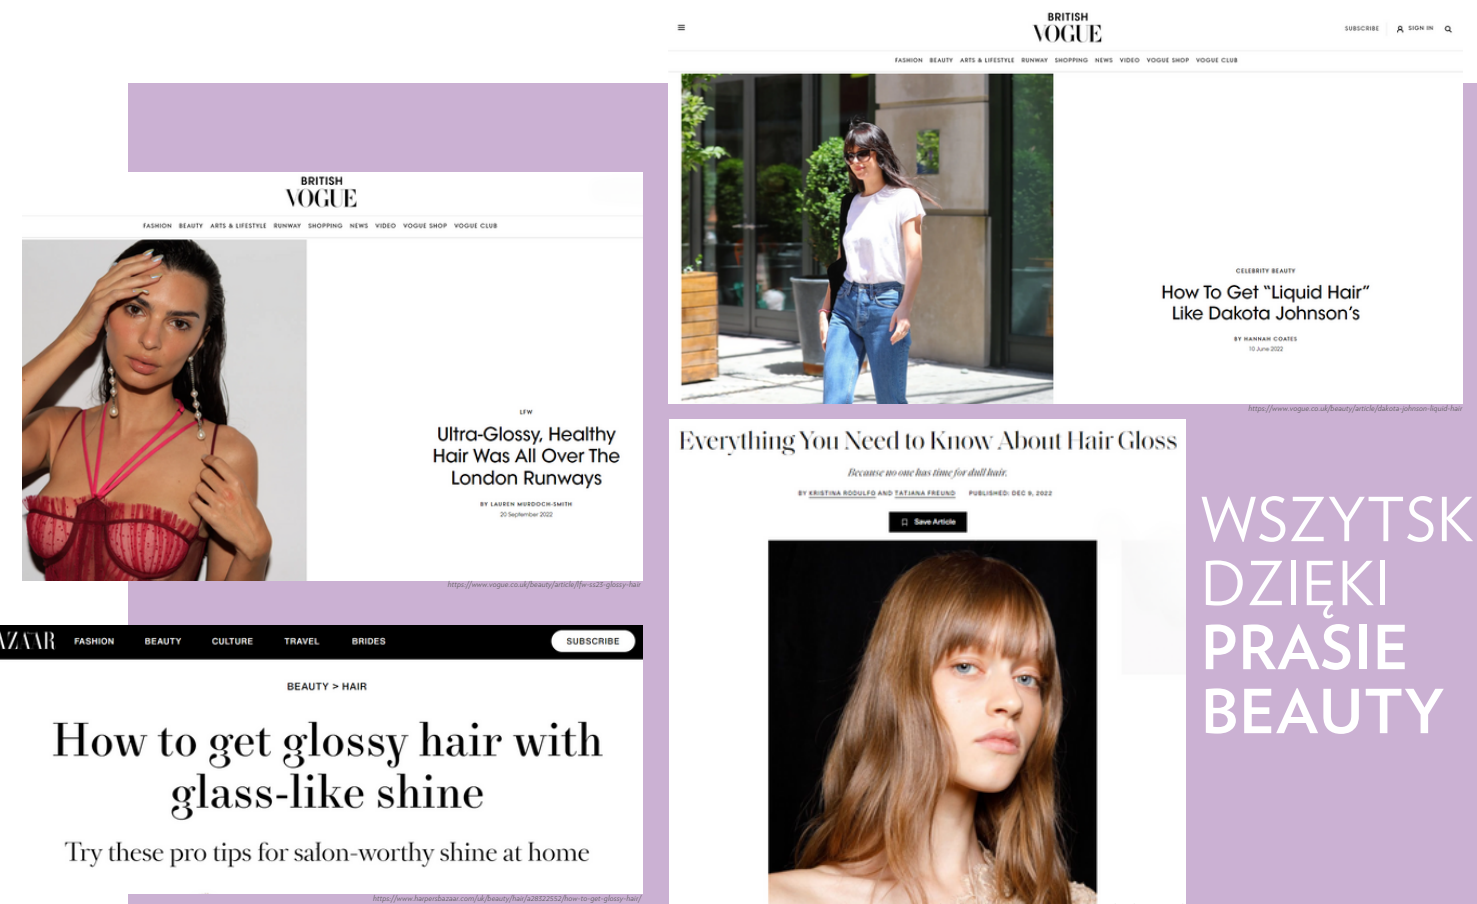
BRITISH
VOGUE

FASHION BEAUTY ARTS & LIFESTYLE RUNWAY SHOPPING NEWS VIDEO VOGUE SHOP VOGUE CLUB

LFW

Ultra-Glossy, Healthy Hair Was All Over The London Runways

BY LAUREN MURDOCH-SMITH
20 September 2022

https://www.vogue.co.uk/beauty/article/lfw-ss23-glossy-hair

BRITISH
VOGUE

SUBSCRIBE SIGN IN

FASHION BEAUTY ARTS & LIFESTYLE RUNWAY SHOPPING NEWS VIDEO VOGUE SHOP VOGUE CLUB

CELEBRITY BEAUTY

How To Get "Liquid Hair" Like Dakota Johnson's

BY HANNAH COATES
10 June 2022

https://www.vogue.co.uk/beauty/article/dakota-johnson-liquid-hair

ZAAR FASHION BEAUTY CULTURE TRAVEL BRIDES SUBSCRIBE

BEAUTY > HAIR

How to get glossy hair with glass-like shine

Try these pro tips for salon-worthy shine at home

https://www.harpersbazaar.com/uk/beauty/hair/a28522552/how-to-get-glossy-hair/

Everything You Need to Know About Hair Gloss

Because no one has time for dull hair.

BY KRISTINA RODULFO AND TATIANA FREUND PUBLISHED: DEC 9, 2022

Save Article

WSZYTSK
DZIĘKI
PRASIE
BEAUTY